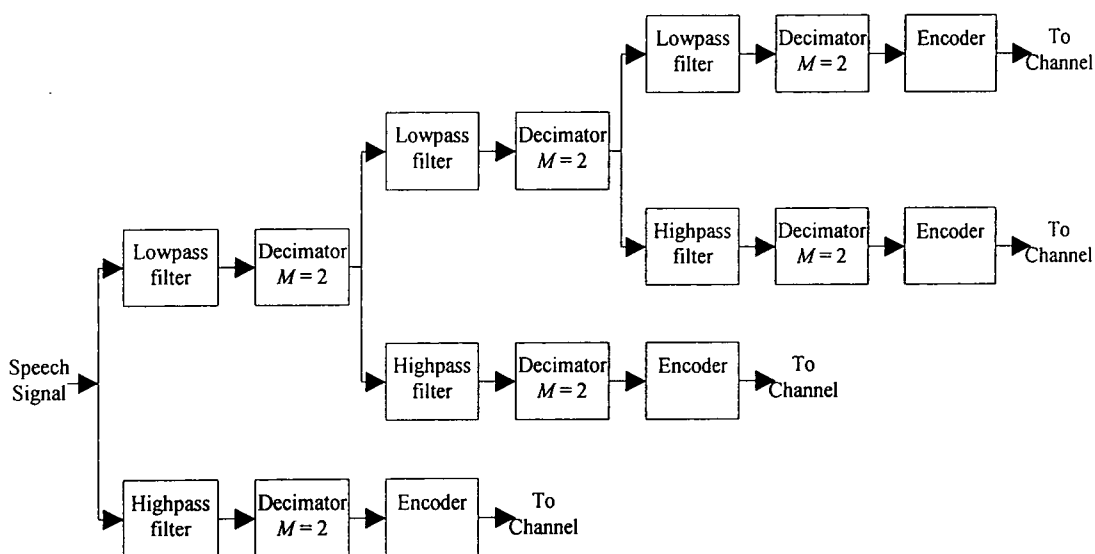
Lowpass filter

Decimator $M = 2$

Encoder

To Channel

Lowpass filter

Decimator $M = 2$

Highpass filter

Decimator $M = 2$

Encoder

To Channel

Lowpass filter

Decimator $M = 2$

Speech Signal

Highpass filter

Decimator $M = 2$

Encoder

To Channel

Highpass filter

Decimator $M = 2$

Encoder

To Channel